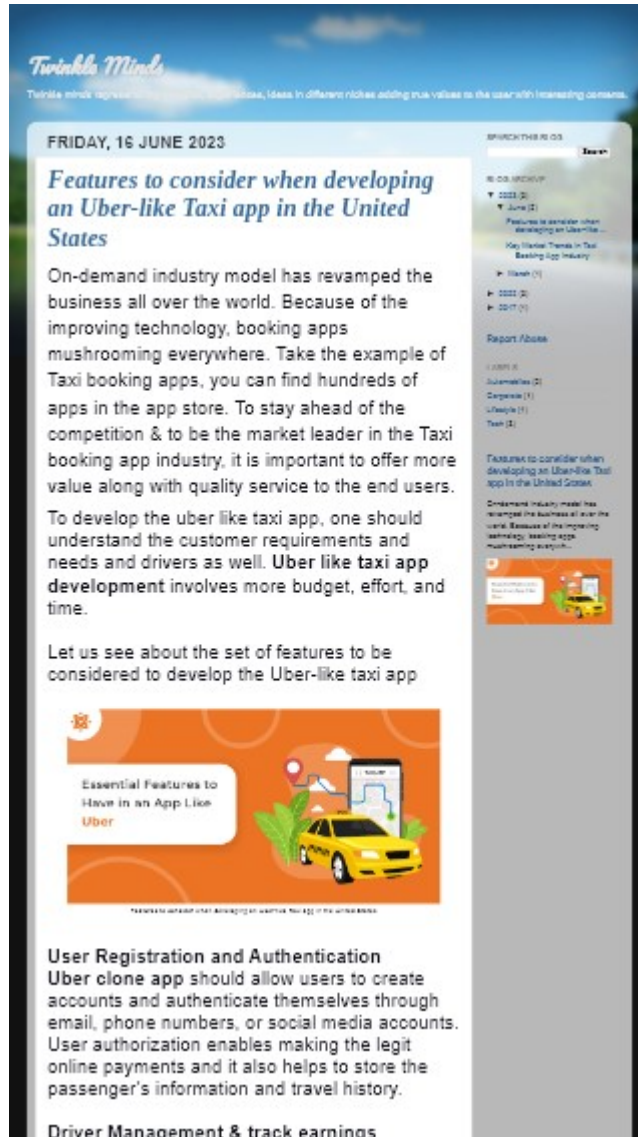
Twinkle Minds

Twinkle minds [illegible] ideas in different niches adding true values to the user with interesting contents.

FRIDAY, 16 JUNE 2023

Features to consider when developing an Uber-like Taxi app in the United States

On-demand industry model has revamped the business all over the world. Because of the improving technology, booking apps mushrooming everywhere. Take the example of Taxi booking apps, you can find hundreds of apps in the app store. To stay ahead of the competition & to be the market leader in the Taxi booking app industry, it is important to offer more value along with quality service to the end users.

To develop the uber like taxi app, one should understand the customer requirements and needs and drivers as well. **Uber like taxi app development** involves more budget, effort, and time.

Let us see about the set of features to be considered to develop the Uber-like taxi app

Essential Features to Have in an App Like Uber

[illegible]

**User Registration and Authentication**
**Uber clone app** should allow users to create accounts and authenticate themselves through email, phone numbers, or social media accounts. User authorization enables making the legit online payments and it also helps to store the passenger's information and travel history.

**Driver Management & track earnings**

SEARCH THIS BLOG
Search

BLOG ARCHIVE
▼ 2023 (3)
▼ June (2)
Features to consider when developing an Uber-like ...
Key Market Trends in Taxi Booking App Industry
► March (1)
► 2022 (2)
► 2017 (1)

Report Abuse

LABELS
Automobiles (3)
Corporate (1)
Lifestyle (1)
Tech (3)

Features to consider when developing an Uber-like Taxi app in the United States
On-demand industry model has revamped the business all over the world. Because of the improving technology, booking apps mushrooming everywh...